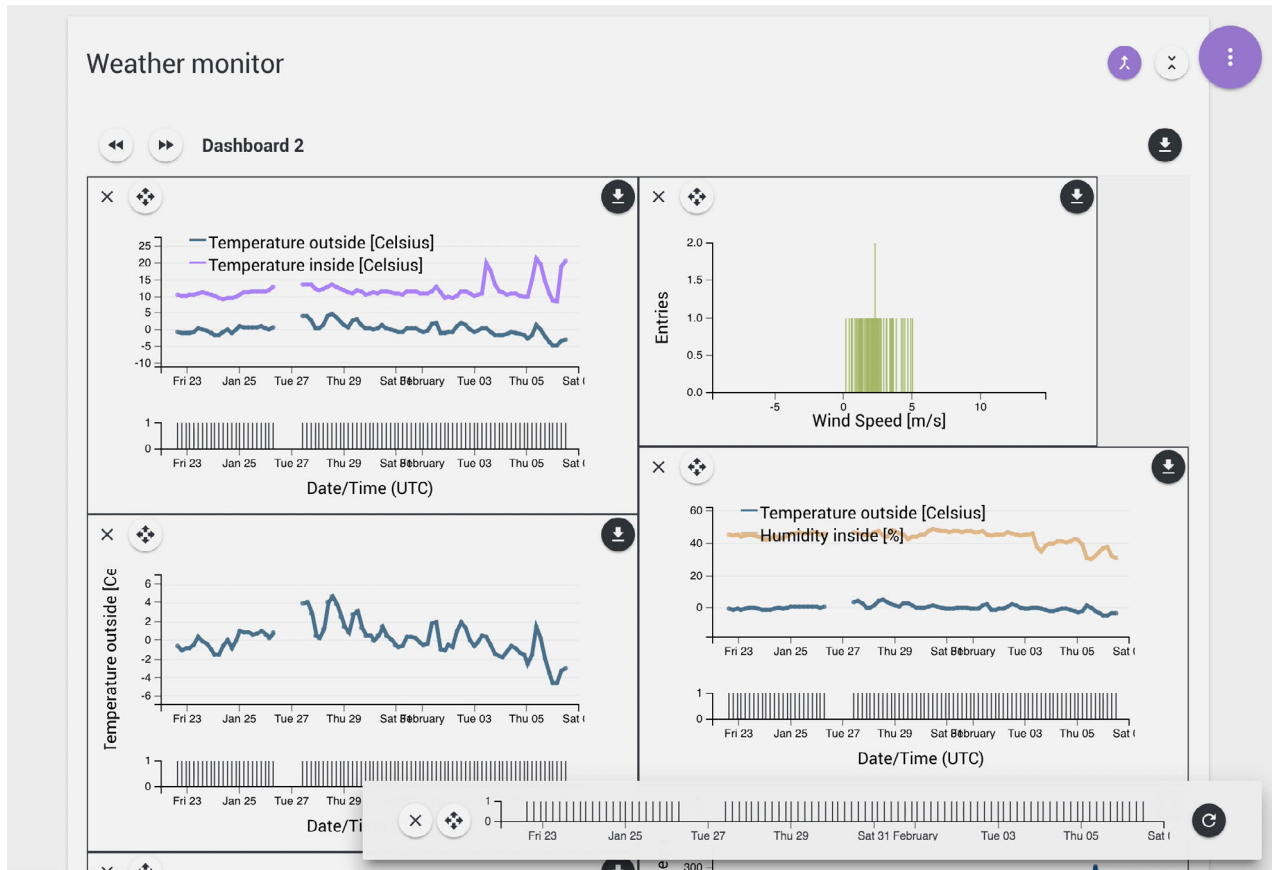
Weather monitor

Dashboard 2

Temperature outside [Celsius]
Temperature inside [Celsius]

25
20
15
10
5
0
-5
-10
-15

Fri 23 Jan 25 Tue 27 Thu 29 Sat 31 February Tue 03 Thu 05 Sat 0

1
0

Fri 23 Jan 25 Tue 27 Thu 29 Sat 31 February Tue 03 Thu 05 Sat 0

Date/Time (UTC)

Entries

2.0
1.5
1.0
0.5
0.0

-5 0 5 10

Wind Speed [m/s]

Temperature outside [Ce

6
4
2
0
-2
-4
-6

Fri 23 Jan 25 Tue 27 Thu 29 Sat 31 February Tue 03 Thu 05 Sat 0

1
0

Fri 23 Jan 25 Tue 27 Thu 29 Sat 31 February Tue 03 Thu 05 Sat 0

Date/Tim

Temperature outside [Celsius]
Humidity inside [%]

60
40
20
0

Fri 23 Jan 25 Tue 27 Thu 29 Sat 31 February Tue 03 Thu 05 Sat 0

1
0

Fri 23 Jan 25 Tue 27 Thu 29 Sat 31 February Tue 03 Thu 05 Sat 0

Date/Time (UTC)

1
0

Fri 23 Jan 25 Tue 27 Thu 29 Sat 31 February Tue 03 Thu 05 Sat 0

300